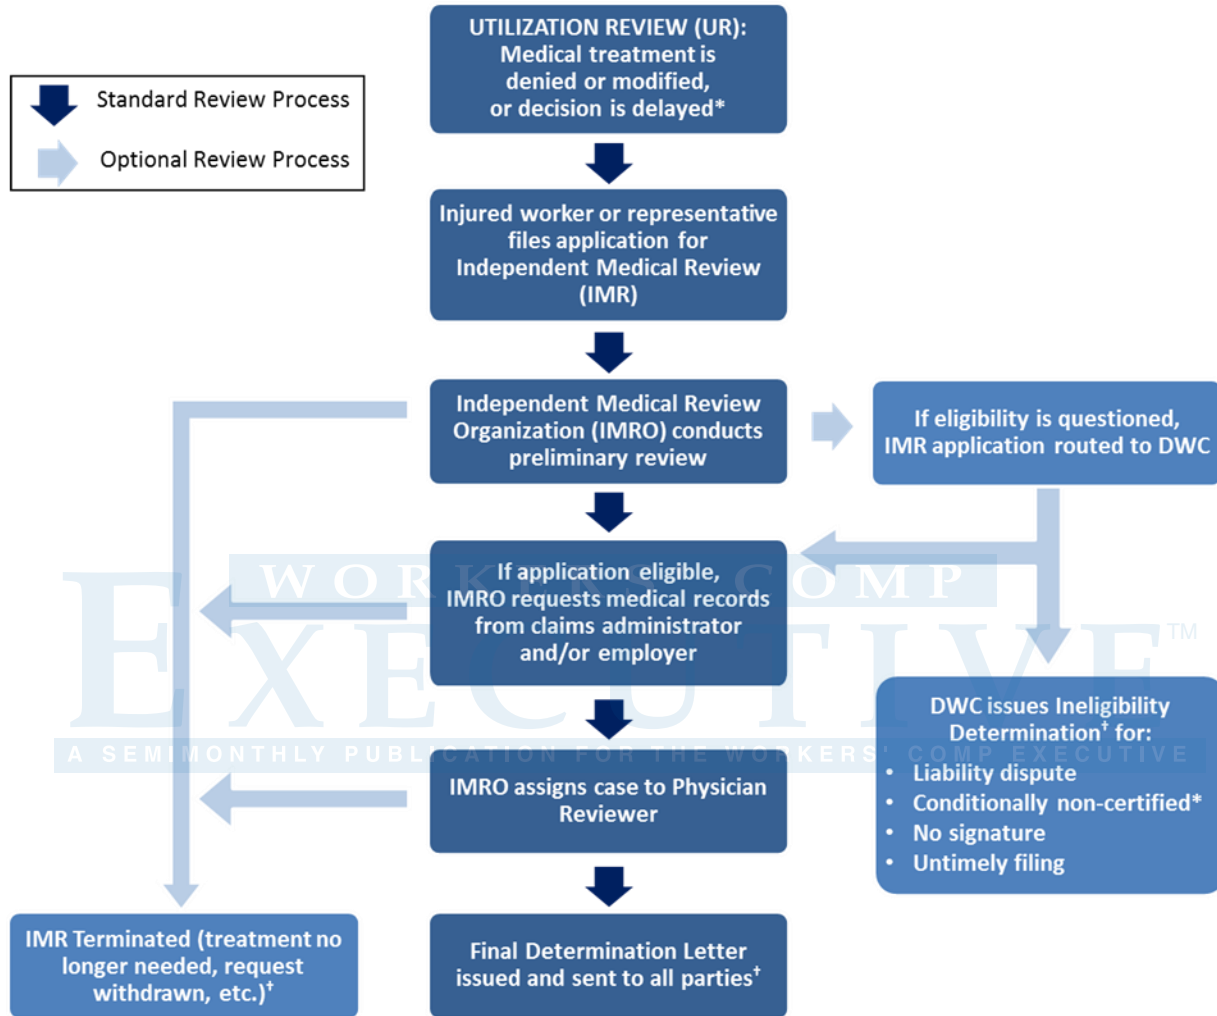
Standard Review Process

Optional Review Process

UTILIZATION REVIEW (UR): Medical treatment is denied or modified, or decision is delayed*

Injured worker or representative files application for Independent Medical Review (IMR)

Independent Medical Review Organization (IMRO) conducts preliminary review

If eligibility is questioned, IMR application routed to DWC

If application eligible, IMRO requests medical records from claims administrator and/or employer

DWC issues Ineligibility Determination† for:
• Liability dispute
• Conditionally non-certified*
• No signature
• Untimely filing

IMRO assigns case to Physician Reviewer

IMR Terminated (treatment no longer needed, request withdrawn, etc.)†

Final Determination Letter issued and sent to all parties†

WORKERS' COMP EXECUTIVE™
A SEMIMONTHLY PUBLICATION FOR THE WORKERS' COMP EXECUTIVE